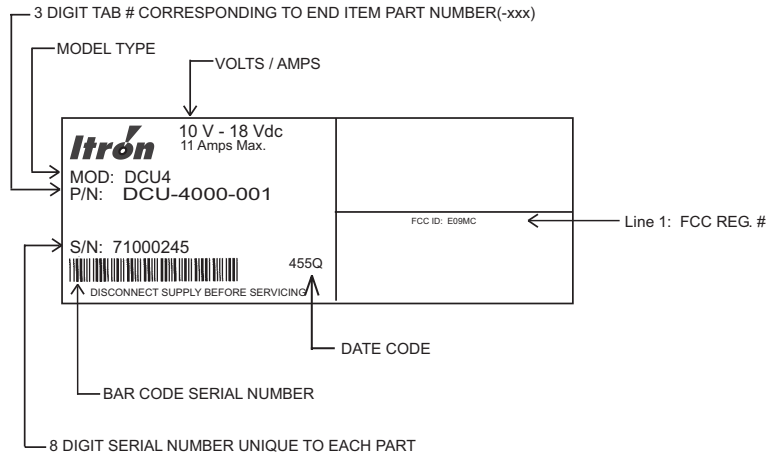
3 DIGIT TAB # CORRESPONDING TO END ITEM PART NUMBER(-xxx)

MODEL TYPE

VOLTS / AMPS

Itron

10 V - 18 Vdc
11 Amps Max.

MOD: DCU4
P/N: DCU-4000-001

FCC ID: E09MC

Line 1: FCC REG. #

S/N: 71000245

455Q

DISCONNECT SUPPLY BEFORE SERVICING

DATE CODE

BAR CODE SERIAL NUMBER

8 DIGIT SERIAL NUMBER UNIQUE TO EACH PART